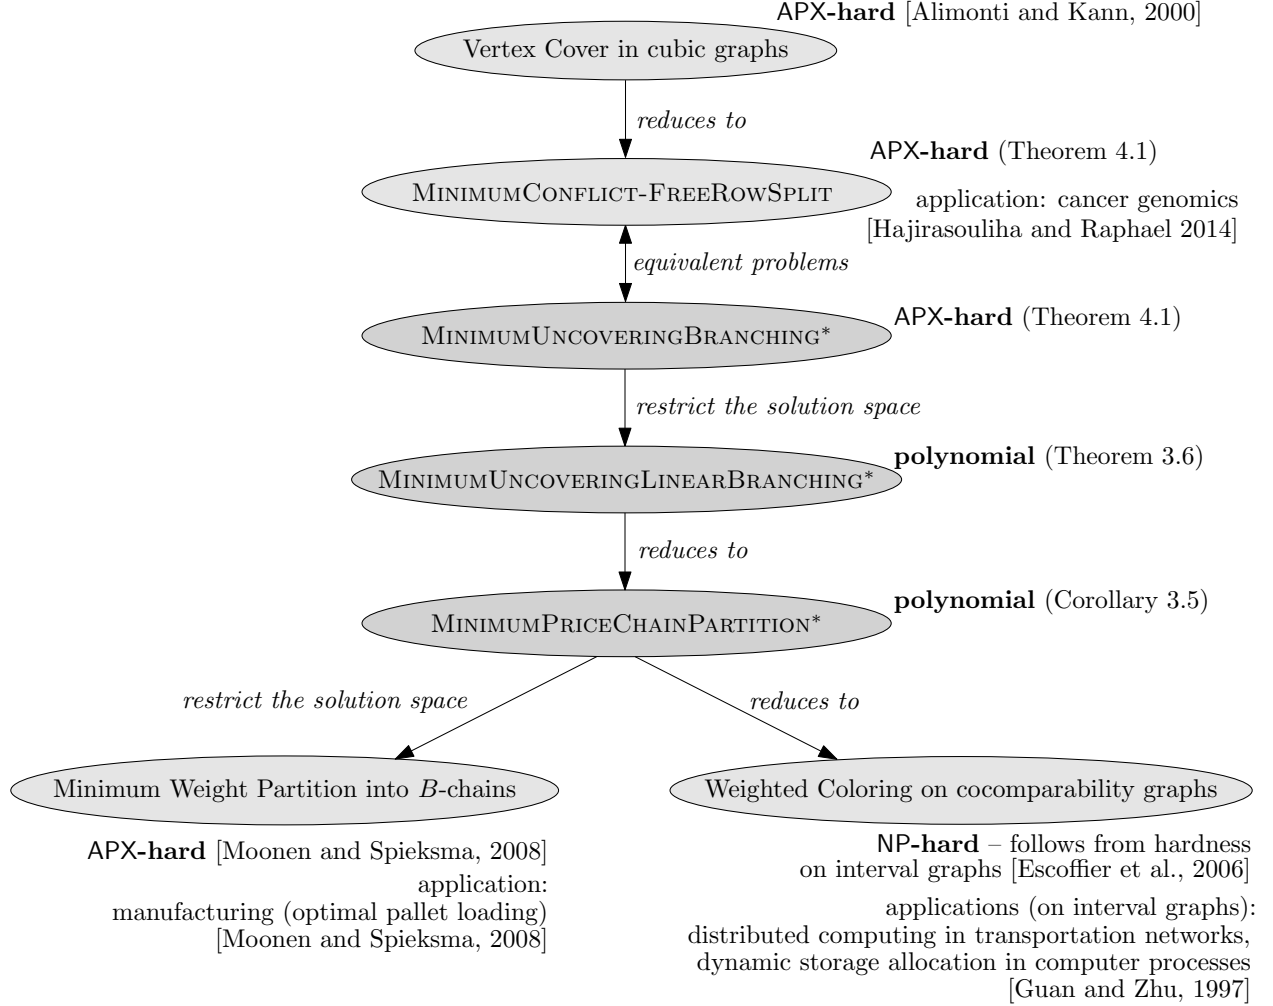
APX-hard [Alimonti and Kann, 2000]

Vertex Cover in cubic graphs

reduces to

APX-hard (Theorem 4.1)

MinimumConflict-FreeRowSplit

application: cancer genomics [Hajirasouliha and Raphael 2014]

equivalent problems

MinimumUncoveringBranching*

APX-hard (Theorem 4.1)

restrict the solution space

MinimumUncoveringLinearBranching*

polynomial (Theorem 3.6)

reduces to

MinimumPriceChainPartition*

polynomial (Corollary 3.5)

restrict the solution space

reduces to

Minimum Weight Partition into $B$-chains

Weighted Coloring on cocomparability graphs

APX-hard [Moonen and Spieksma, 2008]
application:
manufacturing (optimal pallet loading)
[Moonen and Spieksma, 2008]

NP-hard – follows from hardness on interval graphs [Escoffier et al., 2006]

applications (on interval graphs):
distributed computing in transportation networks,
dynamic storage allocation in computer processes
[Guan and Zhu, 1997]